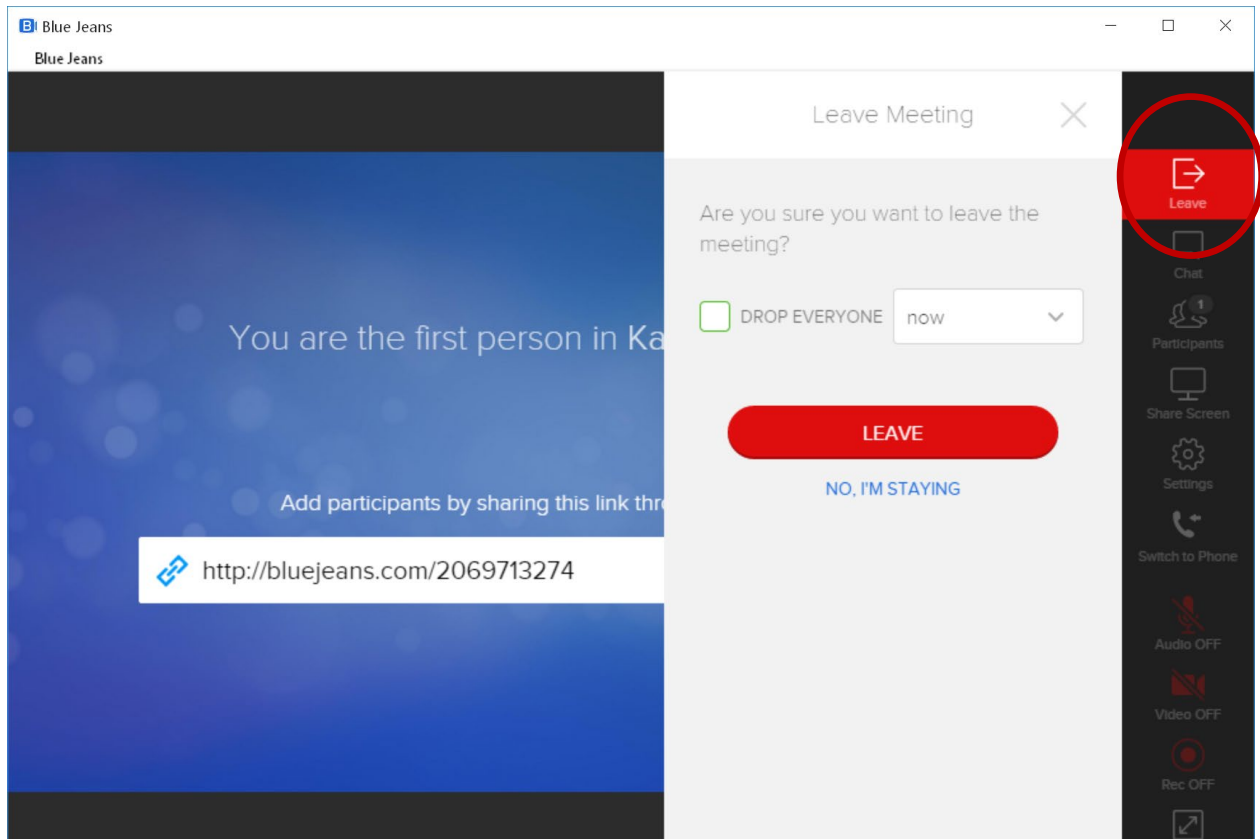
BJ Blue Jeans

Blue Jeans

You are the first person in Ka

Add participants by sharing this link thr

http://bluejeans.com/2069713274

Leave Meeting

Are you sure you want to leave the meeting?

DROP EVERYONE now

LEAVE

NO, I'M STAYING

Leave

Chat

1

Participants

Share Screen

Settings

Switch to Phone

Audio OFF

Video OFF

Rec OFF